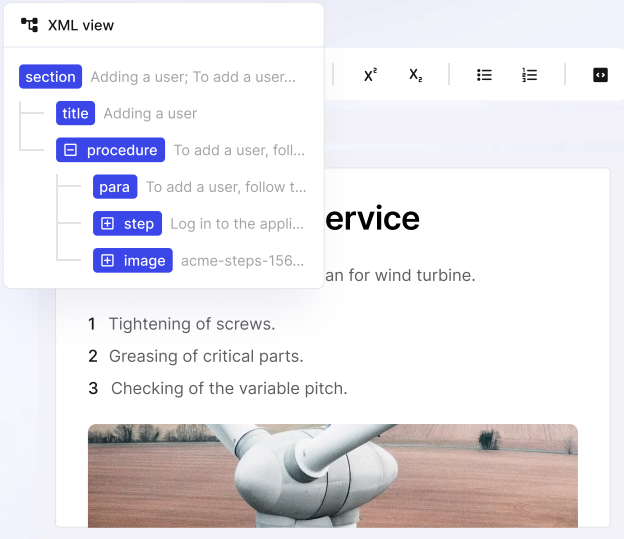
XML view

section Adding a user; To add a user...

title Adding a user

procedure To add a user, foll...

para To add a user, follow t...

step Log in to the appli...

image acme-steps-156...

$X^2$ $X_2$

ervice

an for wind turbine.

1 Tightening of screws.

2 Greasing of critical parts.

3 Checking of the variable pitch.